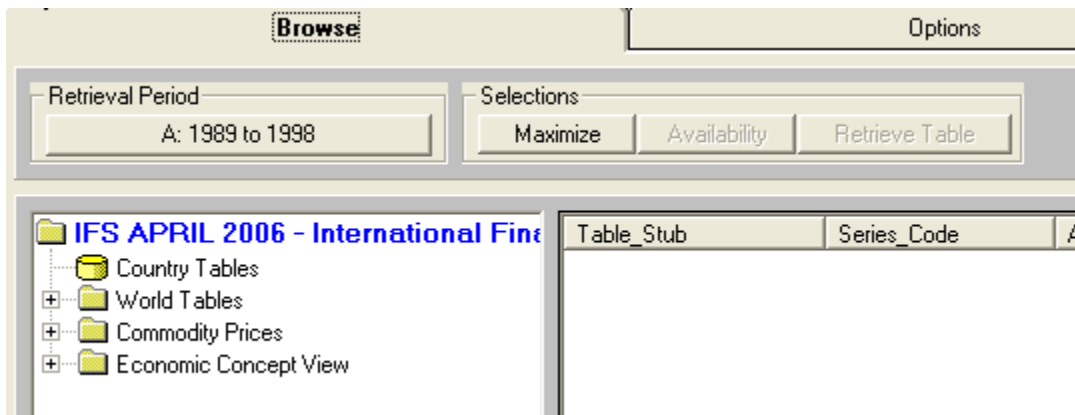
Browse

Options

Retrieval Period

A: 1989 to 1998

Selections

Maximize

Availability

Retrieve Table

IFS APRIL 2006 - International Fina

Country Tables

World Tables

Commodity Prices

Economic Concept View

| Table_Stub | Series_Code | A |
|---|---|---|